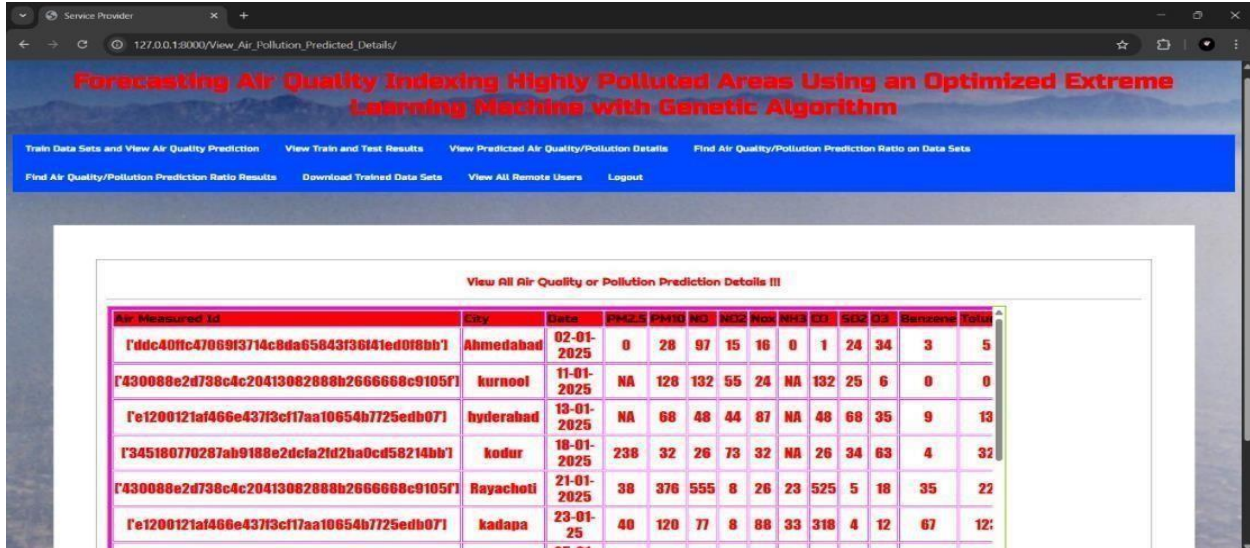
Service Provider

127.0.0.1:8000/View_Air_Pollution_Predicted_Details/

Forecasting Air Quality Indexing Highly Polluted Areas Using an Optimized Extreme Learning Machine with Genetic Algorithm

Train Data Sets and View Air Quality Prediction | View Train and Test Results | View Predicted Air Quality/Pollution Details | Find Air Quality/Pollution Prediction Ratio on Data Sets | Find Air Quality/Pollution Prediction Ratio Results | Download Trained Data Sets | View All Remote Users | Logout

View All Air Quality or Pollution Prediction Details !!!

| Air Measured Id | City | Date | PM2.5 | PM10 | NO | NO2 | Nox | NH3 | CO | SO2 | O3 | Benzene | Tolu |
|---|---|---|---|---|---|---|---|---|---|---|---|---|---|
| ['ddc40ffc47069f3714c8da65843f36f41ed0f8bb'] | Ahmedabad | 02-01-2025 | 0 | 28 | 97 | 15 | 16 | 0 | 1 | 24 | 34 | 3 | 5 |
| ['430088e2d738c4c20413082888b2666668c9105f'] | kurnool | 11-01-2025 | NA | 128 | 132 | 55 | 24 | NA | 132 | 25 | 6 | 0 | 0 |
| ['e1200121af466e437f3cf17aa10654b7725edb07'] | hyderabad | 13-01-2025 | NA | 68 | 48 | 44 | 87 | NA | 48 | 68 | 35 | 9 | 13 |
| ['345180770287ab9188e2dcfa2fd2ba0cd58214bb'] | kodur | 18-01-2025 | 238 | 32 | 26 | 73 | 32 | NA | 26 | 34 | 63 | 4 | 32 |
| ['430088e2d738c4c20413082888b2666668c9105f'] | Rayachoti | 21-01-2025 | 38 | 376 | 555 | 8 | 26 | 23 | 525 | 5 | 18 | 35 | 22 |
| ['e1200121af466e437f3cf17aa10654b7725edb07'] | kadapa | 23-01-25 | 40 | 120 | 77 | 8 | 88 | 33 | 318 | 4 | 12 | 67 | 12 |